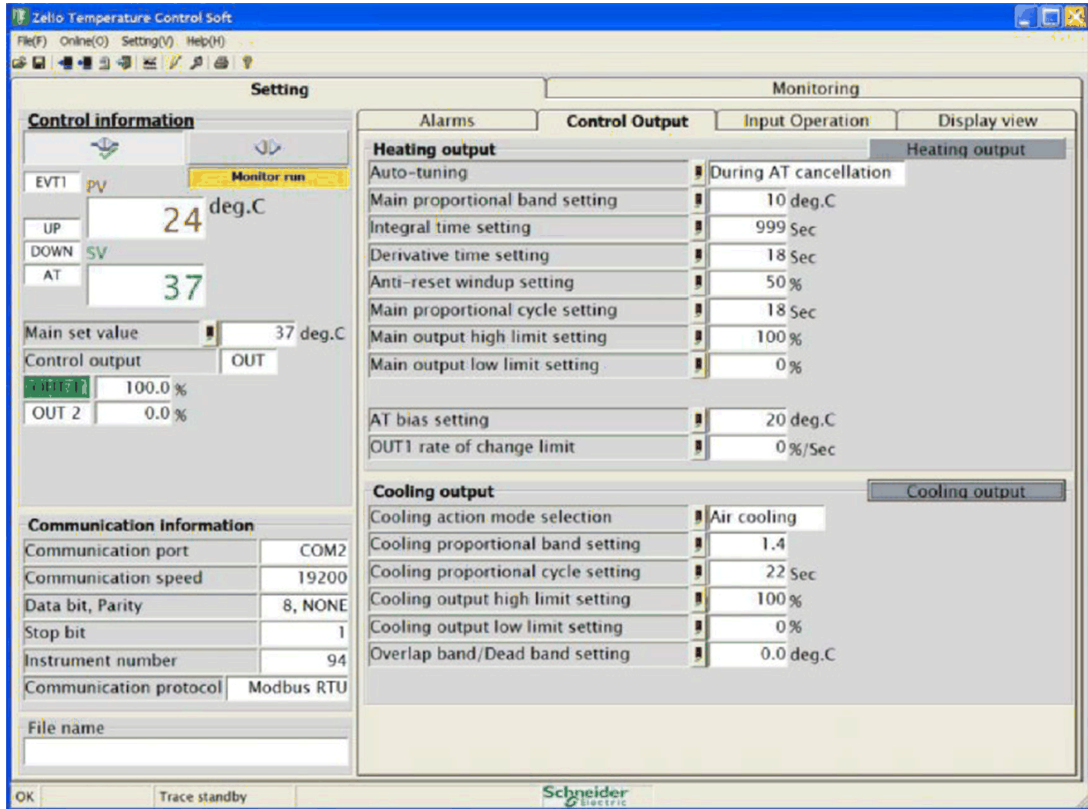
Zelio Temperature Control Soft

File(F) Online(O) Setting(V) Help(H)

Setting

Monitoring

Control information

Monitor run

EVT1 PV

24 deg.C

UP

DOWN SV

AT

37

Main set value 37 deg.C

Control output OUT

OUT1 100.0 %

OUT 2 0.0 %

Communication information

| Communication port | COM2 |
|---|---|
| Communication speed | 19200 |
| Data bit, Parity | 8, NONE |
| Stop bit | 1 |
| Instrument number | 94 |
| Communication protocol | Modbus RTU |

File name

Alarms

Control Output

Input Operation

Display view

Heating output

Heating output

| Auto-tuning | During AT cancellation |
|---|---|
| Main proportional band setting | 10 deg.C |
| Integral time setting | 999 Sec |
| Derivative time setting | 18 Sec |
| Anti-reset windup setting | 50 % |
| Main proportional cycle setting | 18 Sec |
| Main output high limit setting | 100 % |
| Main output low limit setting | 0 % |
| AT bias setting | 20 deg.C |
| OUT1 rate of change limit | 0 %/Sec |

Cooling output

Cooling output

| Cooling action mode selection | Air cooling |
|---|---|
| Cooling proportional band setting | 1.4 |
| Cooling proportional cycle setting | 22 Sec |
| Cooling output high limit setting | 100 % |
| Cooling output low limit setting | 0 % |
| Overlap band/Dead band setting | 0.0 deg.C |

OK

Trace standby

Schneider Electric